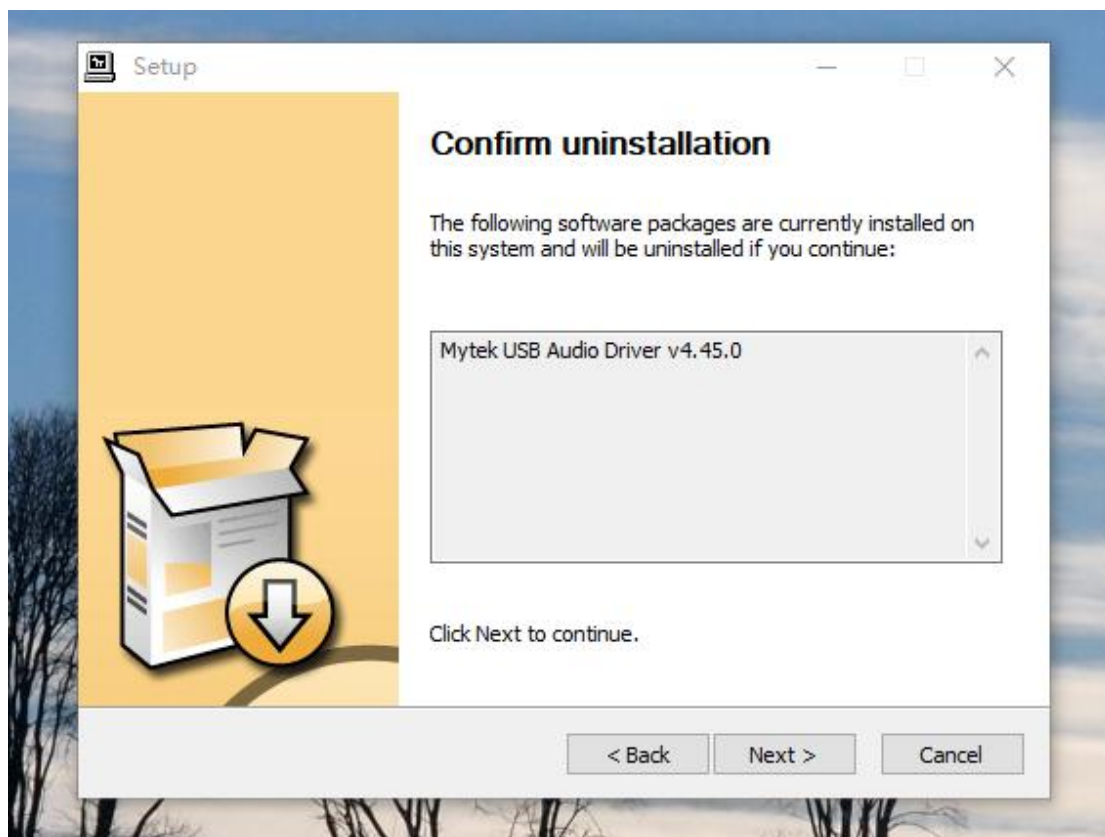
Setup

Confirm uninstallation

The following software packages are currently installed on this system and will be uninstalled if you continue:

Mytek USB Audio Driver v4.45.0

Click Next to continue.

< Back Next > Cancel